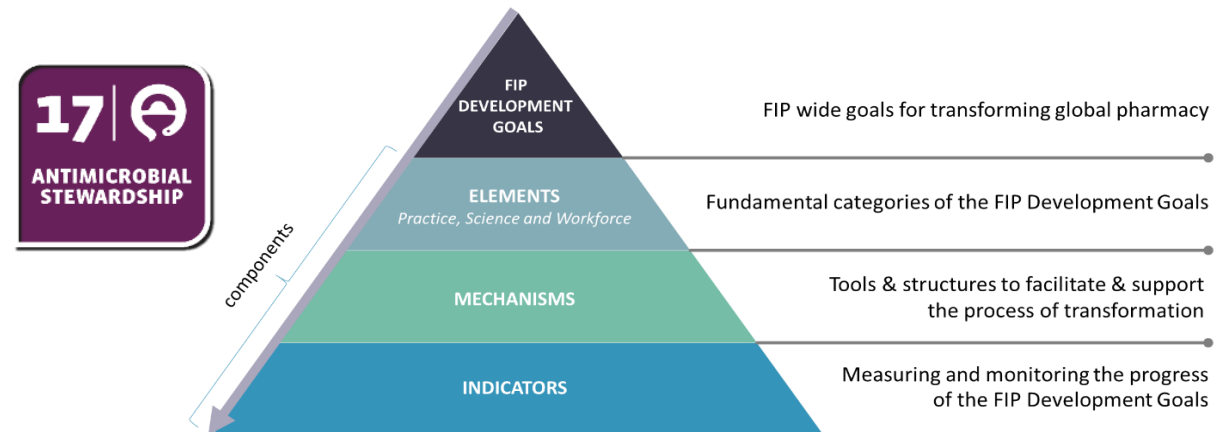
17

ANTIMICROBIAL STEWARDSHIP

components

FIP DEVELOPMENT GOALS

FIP wide goals for transforming global pharmacy

ELEMENTS
Practice, Science and Workforce

Fundamental categories of the FIP Development Goals

MECHANISMS

Tools & structures to facilitate & support the process of transformation

INDICATORS

Measuring and monitoring the progress of the FIP Development Goals